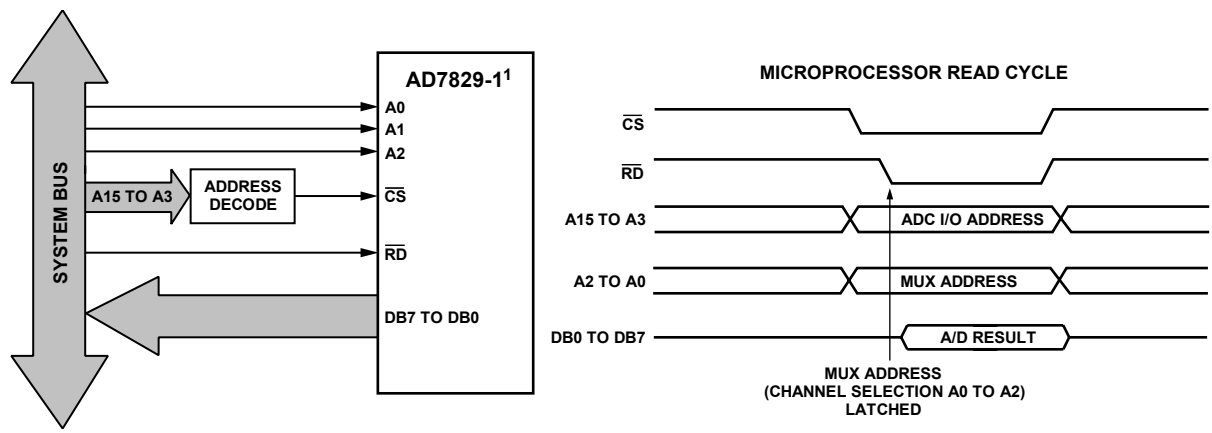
SYSTEM BUS

A15 TO A3

ADDRESS DECODE

AD7829-1$^1$

A0
A1
A2
$\overline{CS}$
$\overline{RD}$
DB7 TO DB0

MICROPROCESSOR READ CYCLE

$\overline{CS}$

$\overline{RD}$

A15 TO A3

ADC I/O ADDRESS

A2 TO A0

MUX ADDRESS

DB0 TO DB7

A/D RESULT

MUX ADDRESS
(CHANNEL SELECTION A0 TO A2)
LATCHED